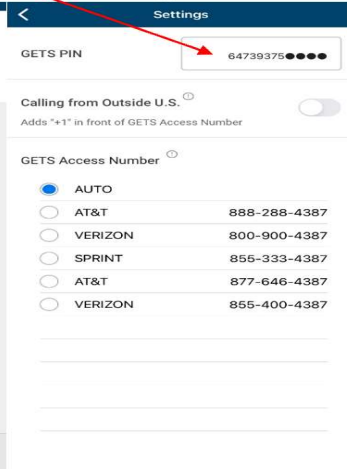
Settings

GETS PIN 64739375●●●●

Calling from Outside U.S.
Adds "+1" in front of GETS Access Number

GETS Access Number

AUTO
AT&T 888-288-4387
VERIZON 800-900-4387
SPRINT 855-333-4387
AT&T 877-646-4387
VERIZON 855-400-4387